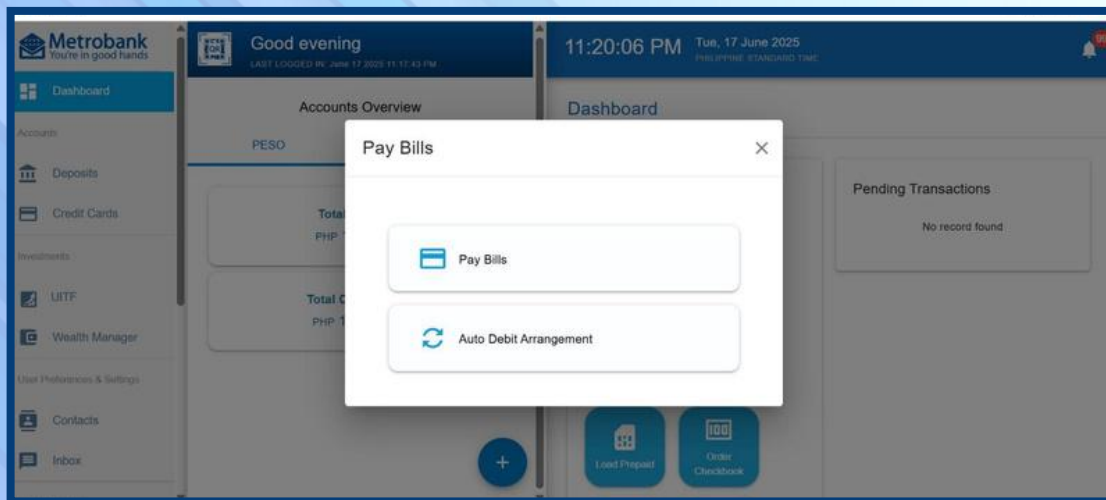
Metrobank
You're in good hands

Dashboard

Accounts

Deposits

Credit Cards

Investments

UITF

Wealth Manager

User Preferences & Settings

Contacts

Inbox

Good evening
LAST LOGGED IN: June 17 2025 11:17:43 PM

Accounts Overview

PESO

Total
PHP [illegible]

Total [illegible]
PHP 1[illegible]

+

11:20:06 PM Tue, 17 June 2025
PHILIPPINE STANDARD TIME

Dashboard

Pending Transactions

No record found

Load Prepaid

Order Checkbook

Pay Bills

×

Pay Bills

Auto Debit Arrangement